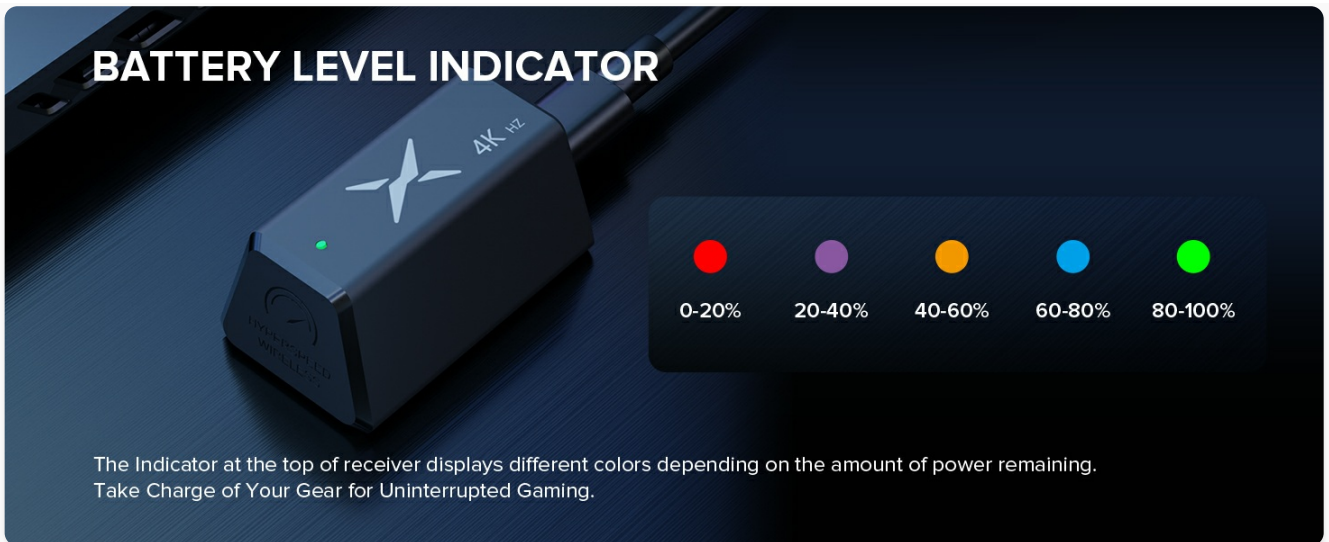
BATTERY LEVEL INDICATOR

4K HZ

HYPERSPEED WIRELESS

0-20%
20-40%
40-60%
60-80%
80-100%

The Indicator at the top of receiver displays different colors depending on the amount of power remaining.
Take Charge of Your Gear for Uninterrupted Gaming.